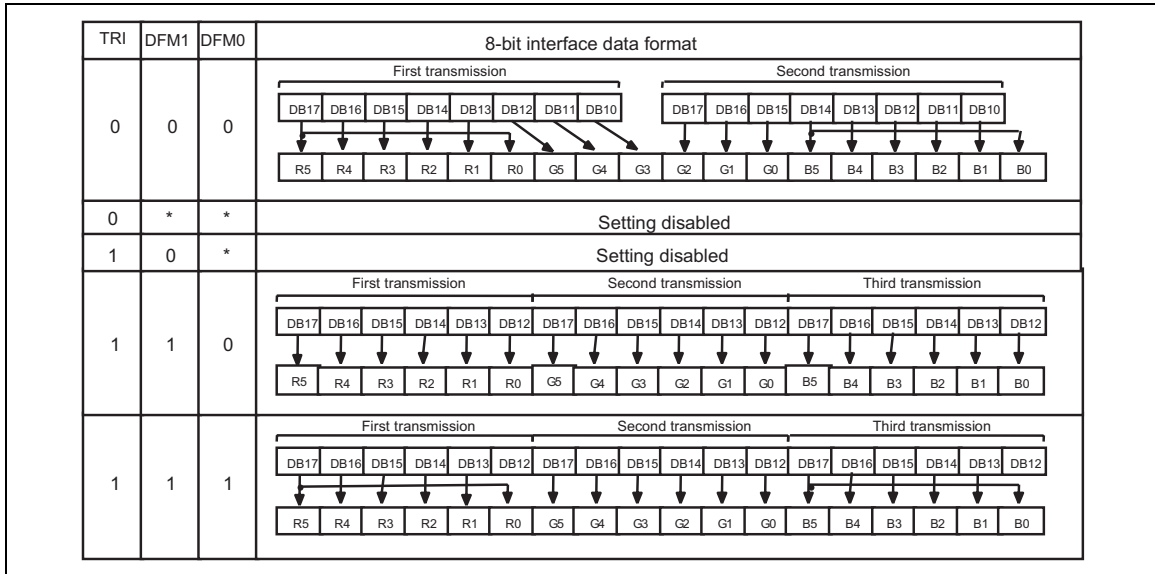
| TRI | DFM1 | DFM0 | 8-bit interface data format |
|---|---|---|---|
| 0 | 0 | 0 | First transmission: DB17 DB16 DB15 DB14 DB13 DB12 DB11 DB10; Second transmission: DB17 DB16 DB15 DB14 DB13 DB12 DB11 DB10; R5 R4 R3 R2 R1 R0 G5 G4 G3 G2 G1 G0 B5 B4 B3 B2 B1 B0 |
| 0 | * | * | Setting disabled |
| 1 | 0 | * | Setting disabled |
| 1 | 1 | 0 | First transmission: DB17 DB16 DB15 DB14 DB13 DB12; Second transmission: DB17 DB16 DB15 DB14 DB13 DB12; Third transmission: DB17 DB16 DB15 DB14 DB13 DB12; R5 R4 R3 R2 R1 R0 G5 G4 G3 G2 G1 G0 B5 B4 B3 B2 B1 B0 |
| 1 | 1 | 1 | First transmission: DB17 DB16 DB15 DB14 DB13 DB12; Second transmission: DB17 DB16 DB15 DB14 DB13 DB12; Third transmission: DB17 DB16 DB15 DB14 DB13 DB12; R5 R4 R3 R2 R1 R0 G5 G4 G3 G2 G1 G0 B5 B4 B3 B2 B1 B0 |